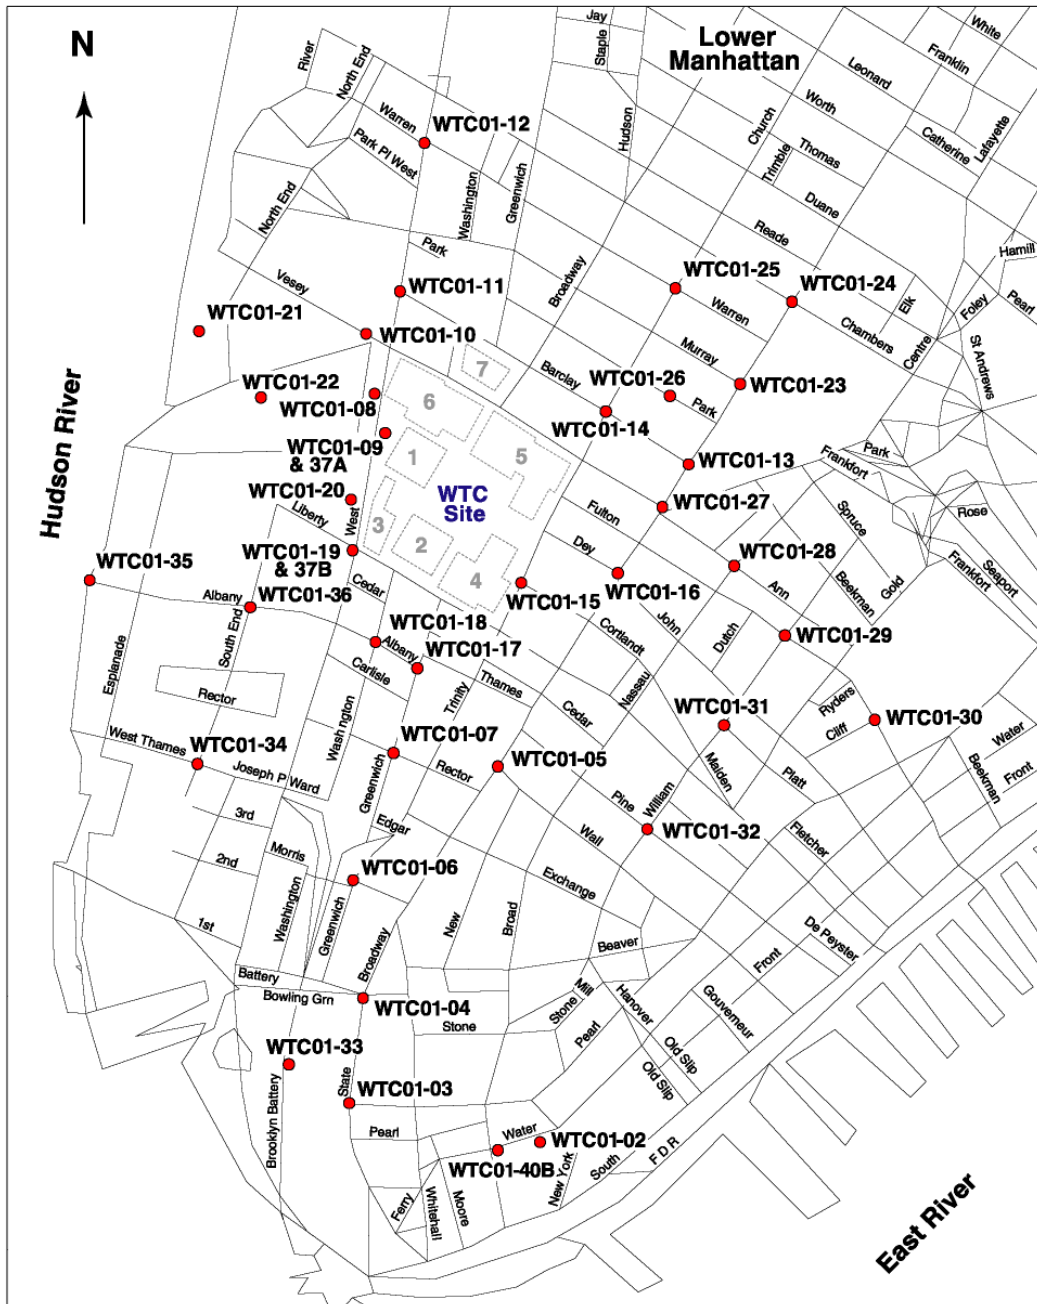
N

Lower Manhattan

Jay
Staple
White
Franklin
Leonard
Worth
Catherine
Lafayette
River
North End
Warren
WTC01-12
Park Pl West
Hudson
Church
Thomas
Trimble
Duane
Washington
Greenwich
North End
Reade
Park
Hamill
Vesey
WTC01-11
Broadway
WTC01-25
WTC01-24
Warren
Elk
Foley
Pearl
WTC01-21
WTC01-10
Chambers
Murray
Centre
St Andrews
7
WTC01-22
Barclay
WTC01-26
WTC01-23
6
Park
WTC01-08
WTC01-14
Hudson River
WTC01-09 & 37A
1
5
Park
WTC01-13
Frankfort
WTC01-20
WTC Site
WTC01-27
Spruce
Rose
Liberty
West
3
Fulton
2
Dey
WTC01-28
WTC01-19 & 37B
4
Gold
Frankfort
Seaport
WTC01-35
Cedar
WTC01-15
WTC01-16
Ann
Beekman
Albany
WTC01-36
WTC01-18
John
Cortlandt
Dutch
WTC01-29
South End
Albany
WTC01-17
Esplanade
Carlisle
Trinity
Thames
Nassau
Rector
Ryders
WTC01-31
Cliff
WTC01-30
Water
Washington
Cedar
West Thames
WTC01-34
WTC01-07
WTC01-05
Maiden
Platt
Beekman
Front
Joseph P Ward
Rector
Pine
William
Greenwich
Wall
WTC01-32
3rd
Edgar
Fletcher
Morris
2nd
WTC01-06
Exchange
Washington
Greenwich
New
Broad
De Peyster
1st
Broadway
Beaver
Front
Battery
Bowling Grn
WTC01-04
Mill
Hanover
Gouverneur
Stone
Stone
Pearl
Old Slip
WTC01-33
Old Slip
State
WTC01-03
Brooklyn Battery
Pearl
Water
WTC01-02
WTC01-40B
F D R
South
New York
Moore
Whitehall
Ferry
East River